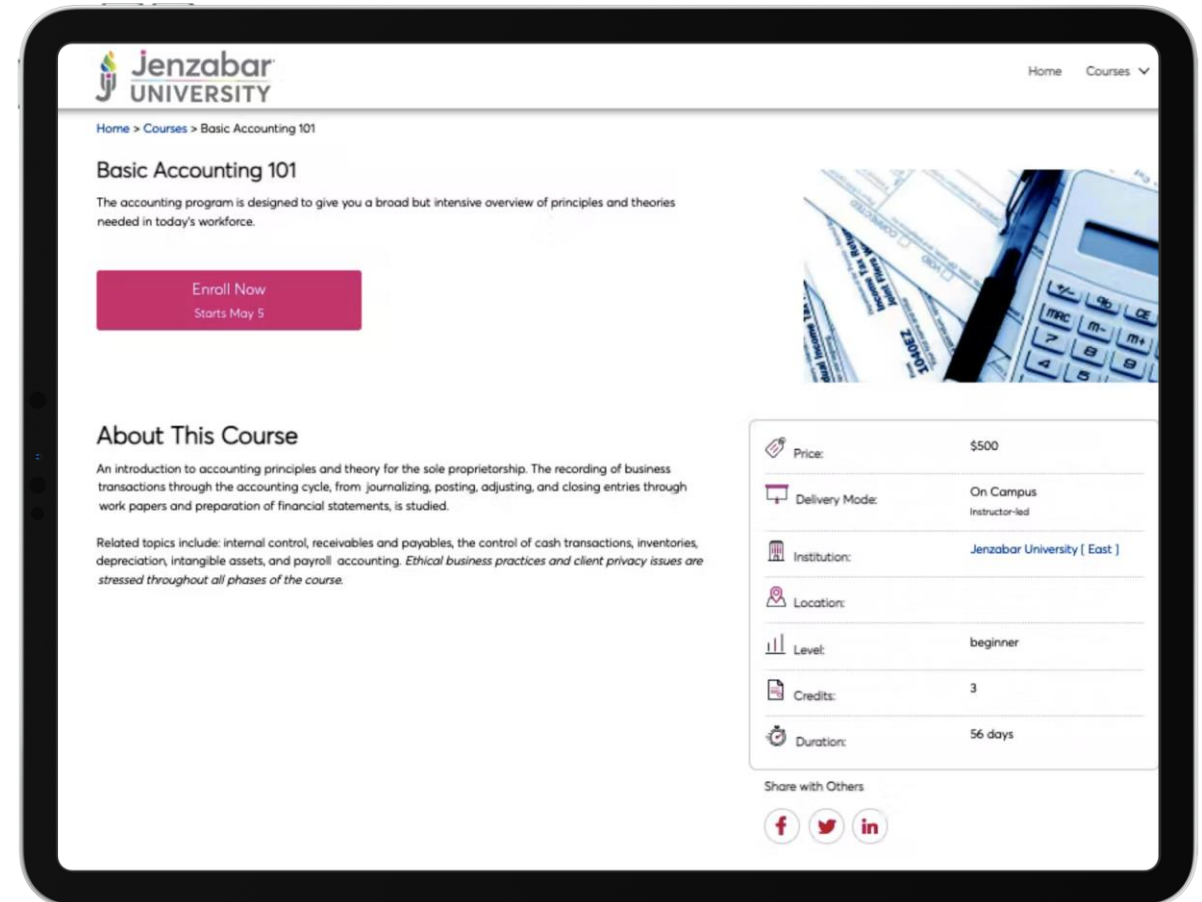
Jenzabar UNIVERSITY

Home Courses

Home > Courses > Basic Accounting 101

Basic Accounting 101

The accounting program is designed to give you a broad but intensive overview of principles and theories needed in today's workforce.

Enroll Now
Starts May 5

About This Course

An introduction to accounting principles and theory for the sole proprietorship. The recording of business transactions through the accounting cycle, from journalizing, posting, adjusting, and closing entries through work papers and preparation of financial statements, is studied.

Related topics include: internal control, receivables and payables, the control of cash transactions, inventories, depreciation, intangible assets, and payroll accounting. *Ethical business practices and client privacy issues are stressed throughout all phases of the course.*

| | |
|---|---|
| Price: | $500 |
| Delivery Mode: | On Campus Instructor-led |
| Institution: | Jenzabar University [ East ] |
| Location: | |
| Level: | beginner |
| Credits: | 3 |
| Duration: | 56 days |

Share with Others

f in